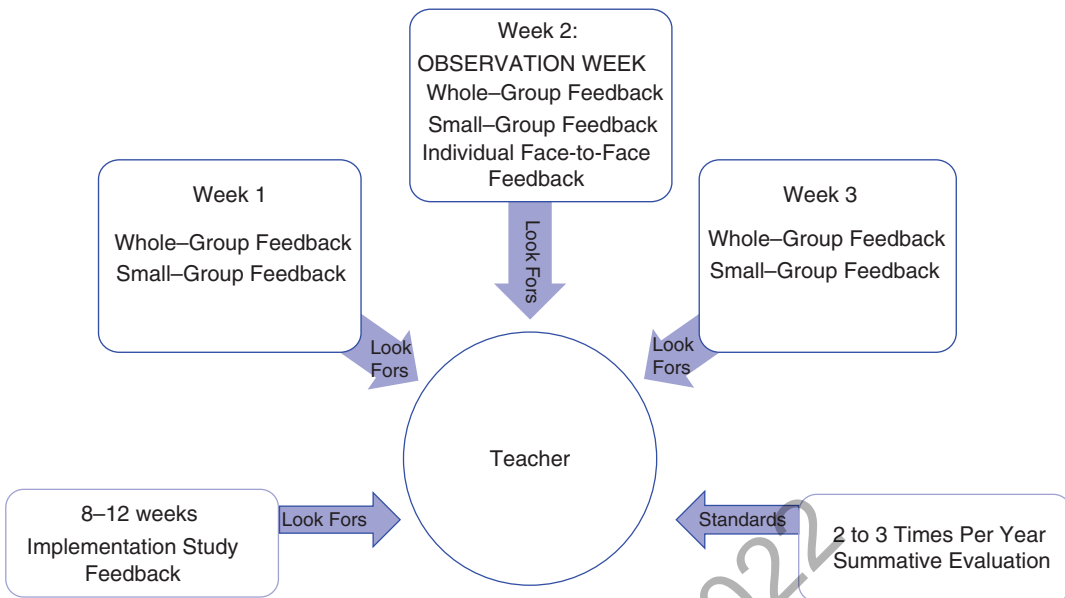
Week 2:
OBSERVATION WEEK
Whole–Group Feedback
Small–Group Feedback
Individual Face-to-Face Feedback

Week 1
Whole–Group Feedback
Small–Group Feedback

Week 3
Whole–Group Feedback
Small–Group Feedback

Look Fors

Look Fors

Look Fors

Teacher

8–12 weeks
Implementation Study Feedback

Look Fors

Standards

2 to 3 Times Per Year
Summative Evaluation